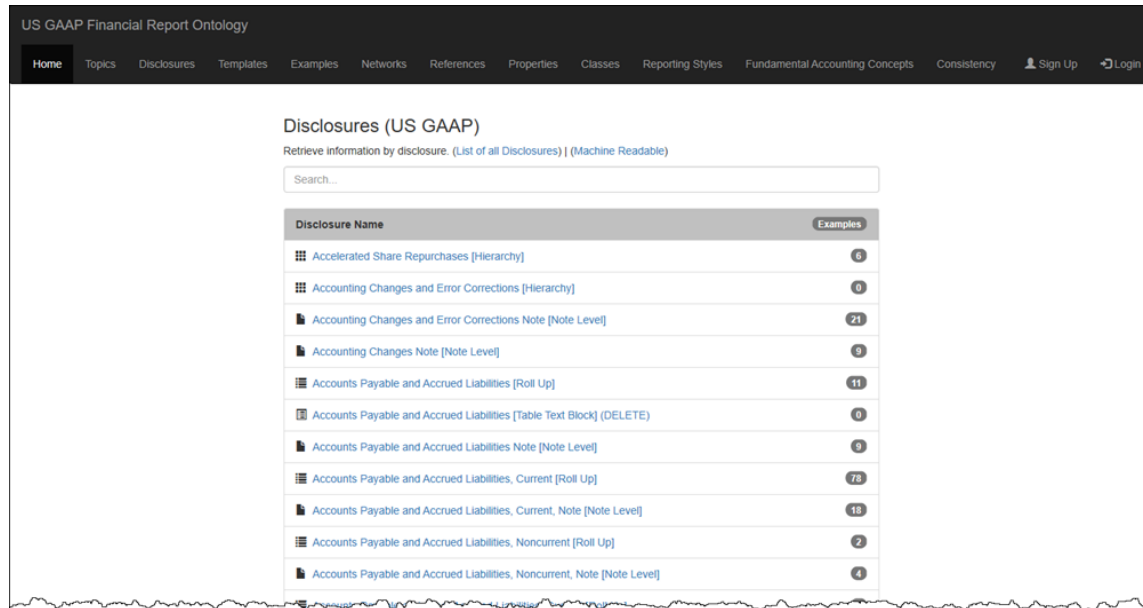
US GAAP Financial Report Ontology

Home Topics Disclosures Templates Examples Networks References Properties Classes Reporting Styles Fundamental Accounting Concepts Consistency Sign Up Login

Disclosures (US GAAP)

Retrieve information by disclosure. (List of all Disclosures) | (Machine Readable)

Search...

| Disclosure Name | Examples |
|---|---|
| Accelerated Share Repurchases [Hierarchy] | 6 |
| Accounting Changes and Error Corrections [Hierarchy] | 0 |
| Accounting Changes and Error Corrections Note [Note Level] | 21 |
| Accounting Changes Note [Note Level] | 9 |
| Accounts Payable and Accrued Liabilities [Roll Up] | 11 |
| Accounts Payable and Accrued Liabilities [Table Text Block] (DELETE) | 0 |
| Accounts Payable and Accrued Liabilities Note [Note Level] | 9 |
| Accounts Payable and Accrued Liabilities, Current [Roll Up] | 78 |
| Accounts Payable and Accrued Liabilities, Current, Note [Note Level] | 18 |
| Accounts Payable and Accrued Liabilities, Noncurrent [Roll Up] | 2 |
| Accounts Payable and Accrued Liabilities, Noncurrent, Note [Note Level] | 4 |
| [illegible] | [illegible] |